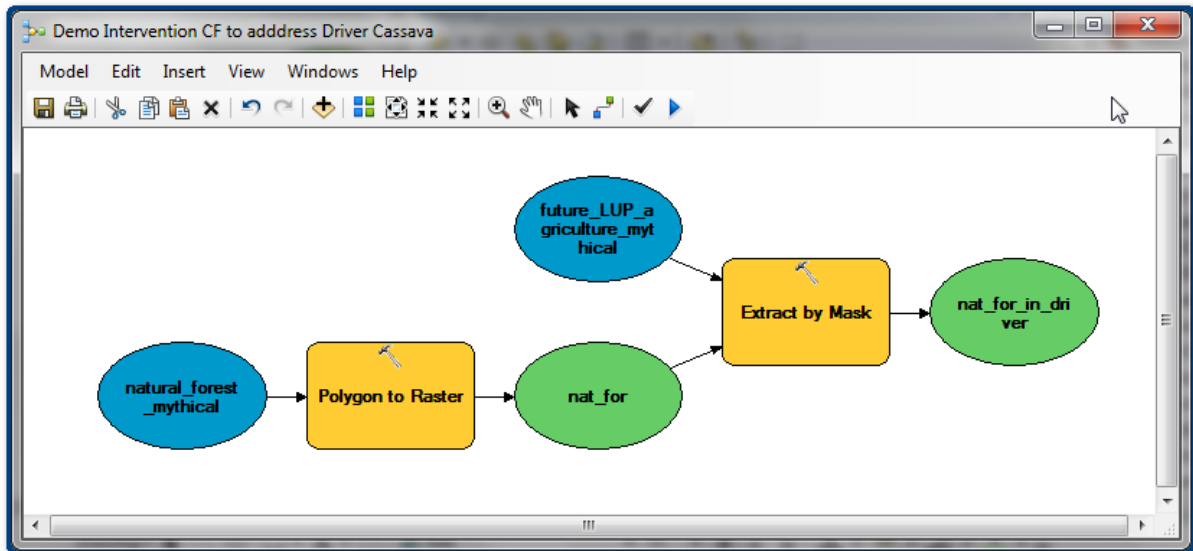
Demo Intervention CF to adddress Driver Cassava

Model Edit Insert View Windows Help

future_LUP_agriculture_mythical

Extract by Mask

nat_for_in_driver

natural_forest_mythical

Polygon to Raster

nat_for